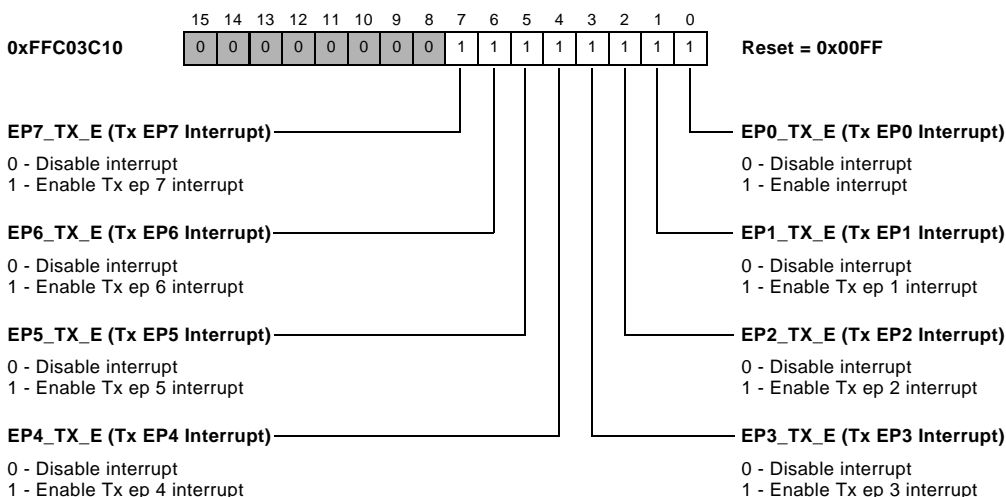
15 14 13 12 11 10 9 8 7 6 5 4 3 2 1 0

0xFFC03C10

| 0 | 0 | 0 | 0 | 0 | 0 | 0 | 0 | 1 | 1 | 1 | 1 | 1 | 1 | 1 | 1 |
|---|---|---|---|---|---|---|---|---|---|---|---|---|---|---|---|

Reset = 0x00FF

EP7_TX_E (Tx EP7 Interrupt)

0 - Disable interrupt
1 - Enable Tx ep 7 interrupt

EP6_TX_E (Tx EP6 Interrupt)

0 - Disable interrupt
1 - Enable Tx ep 6 interrupt

EP5_TX_E (Tx EP5 Interrupt)

0 - Disable interrupt
1 - Enable Tx ep 5 interrupt

EP4_TX_E (Tx EP4 Interrupt)

0 - Disable interrupt
1 - Enable Tx ep 4 interrupt

EP0_TX_E (Tx EP0 Interrupt)

0 - Disable interrupt
1 - Enable interrupt

EP1_TX_E (Tx EP1 Interrupt)

0 - Disable interrupt
1 - Enable Tx ep 1 interrupt

EP2_TX_E (Tx EP2 Interrupt)

0 - Disable interrupt
1 - Enable Tx ep 2 interrupt

EP3_TX_E (Tx EP3 Interrupt)

0 - Disable interrupt
1 - Enable Tx ep 3 interrupt